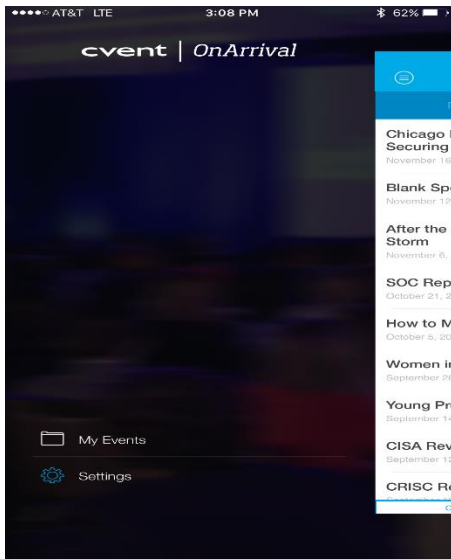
●●●●○ AT&T LTE 3:08 PM 62%

cvent | OnArrival

Chicago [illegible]
Securing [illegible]
November 16 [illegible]

Blank Sp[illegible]
November 12 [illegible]

After the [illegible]
Storm
November 6, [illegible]

SOC Rep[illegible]
October 21, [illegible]

How to M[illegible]
October 5, 20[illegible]

Women i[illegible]
September 2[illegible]

Young Pr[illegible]
September 1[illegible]

CISA Rev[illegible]
September 1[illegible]

CRISC R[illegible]

My Events

Settings